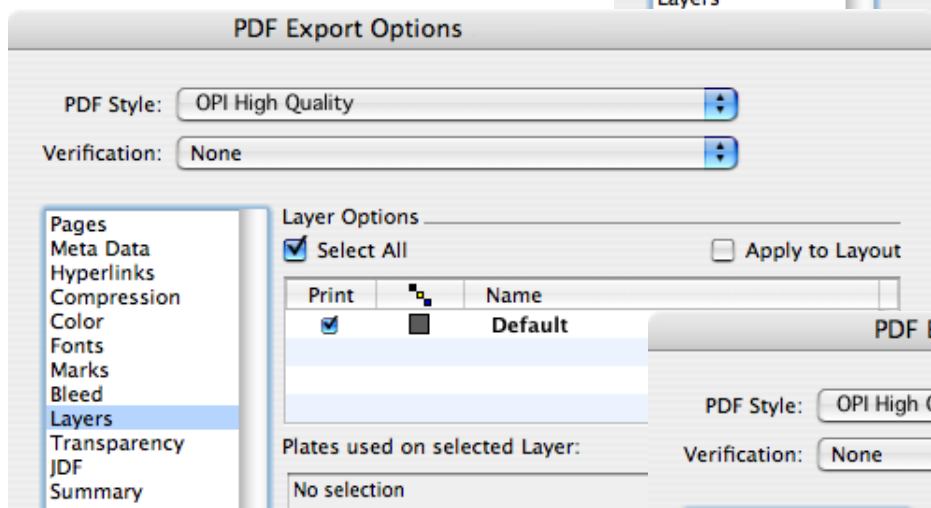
Layers

PDF Export Options

PDF Style: OPI High Quality

Verification: None

Pages
Meta Data
Hyperlinks
Compression
Color
Fonts
Marks
Bleed
Layers
Transparency
JDF
Summary

Layer Options

Select All

Apply to Layout

| Print | | Name |
|---|---|---|
| ☑ | | Default |

Plates used on selected Layer:

No selection

PDF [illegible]

PDF Style: OPI High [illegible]

Verification: None